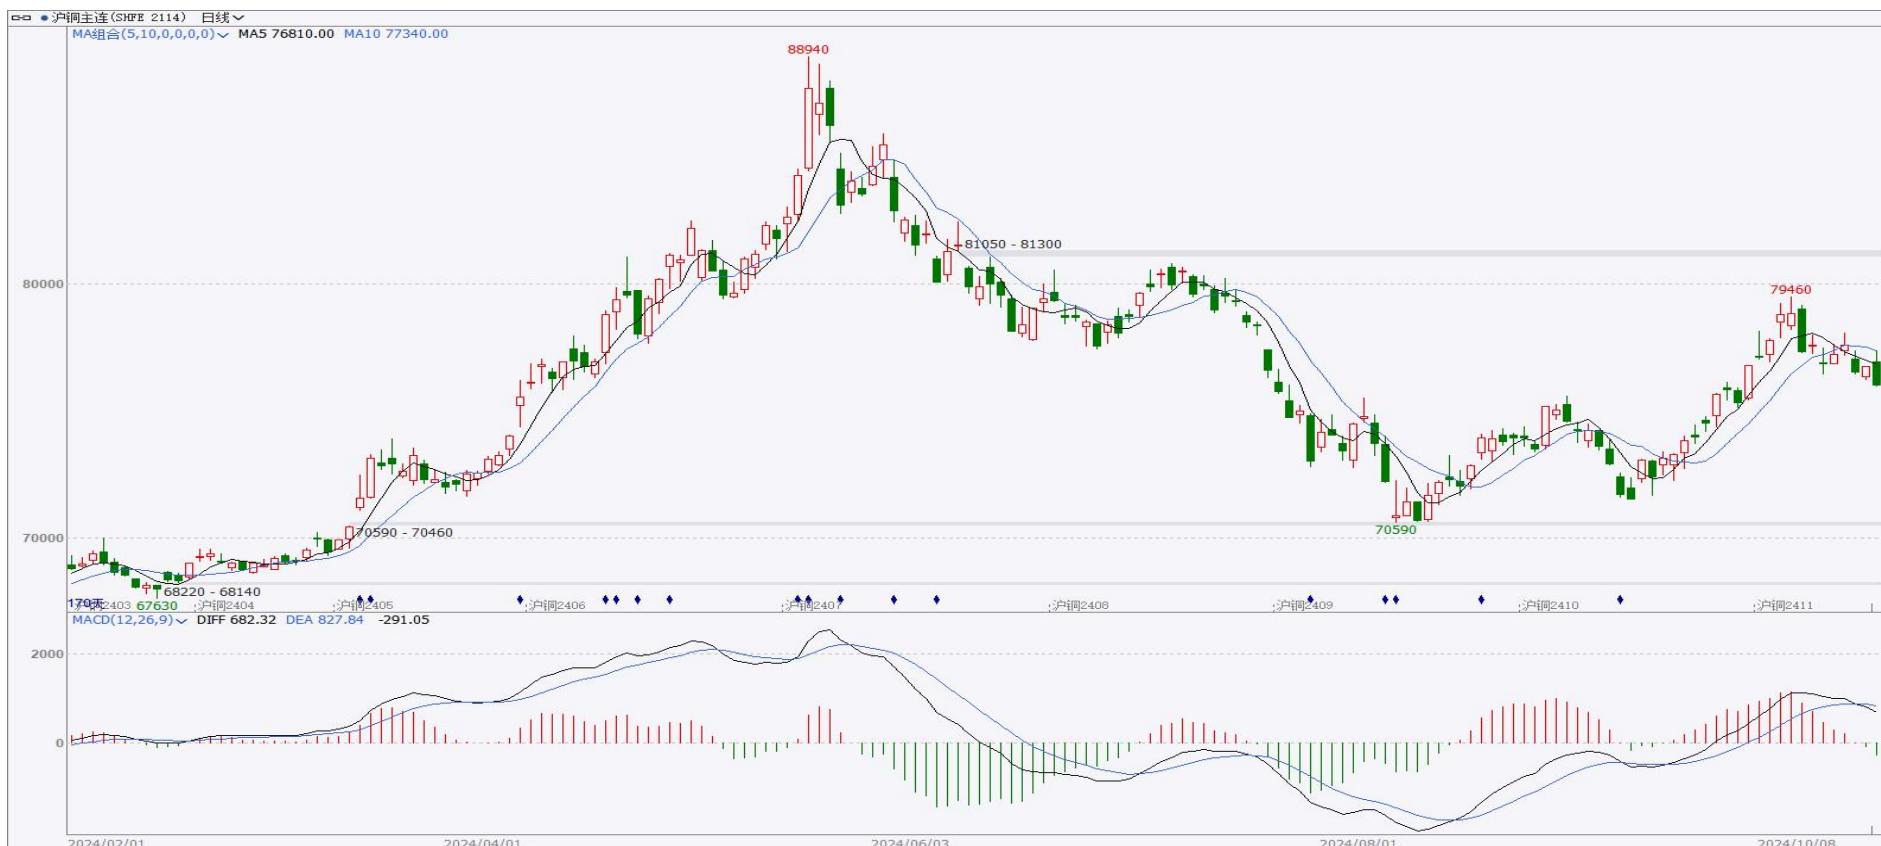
沪铜主连(SHFE 2114) 日线
MA组合(5,10,0,0,0,0) MA5 76810.00 MA10 77340.00

88940
81050 - 81300
80000
79460
70000
70590 - 70460
70590
68220 - 68140
170天
沪铜2403 67630 沪铜2404 沪铜2405 沪铜2406 沪铜2407 沪铜2408 沪铜2409 沪铜2410 沪铜2411

MACD(12,26,9) DIFF 682.32 DEA 827.84 -291.05
2000
0
2024/02/01 2024/04/01 2024/06/03 2024/08/01 2024/10/08